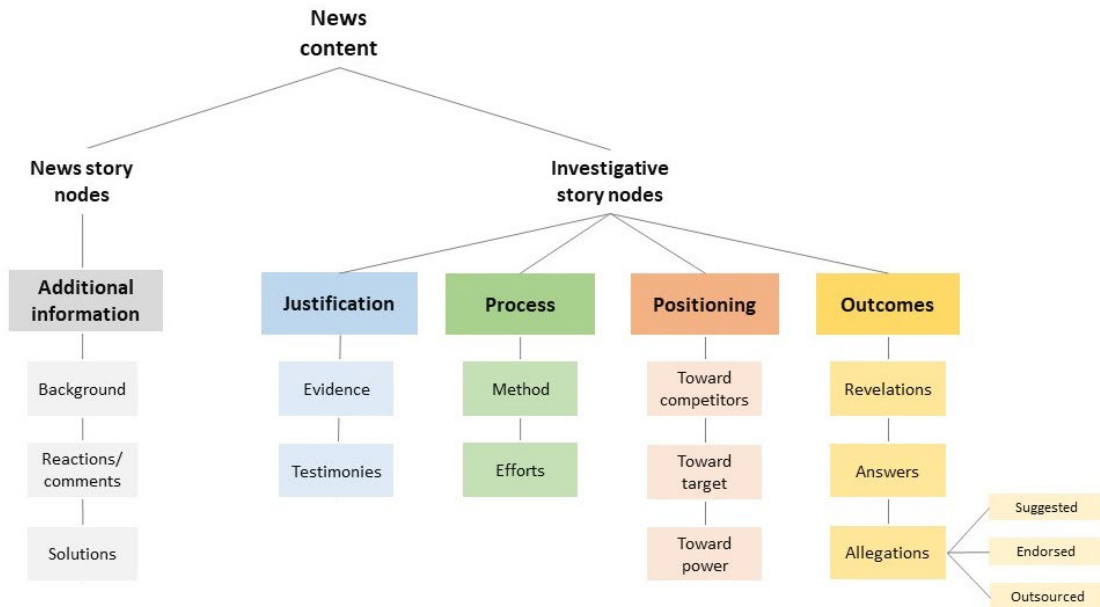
News content

News story nodes

Additional information

Background

Reactions/ comments

Solutions

Investigative story nodes

Justification

Evidence

Testimonies

Process

Method

Efforts

Positioning

Toward competitors

Toward target

Toward power

Outcomes

Revelations

Answers

Allegations

Suggested

Endorsed

Outsourced